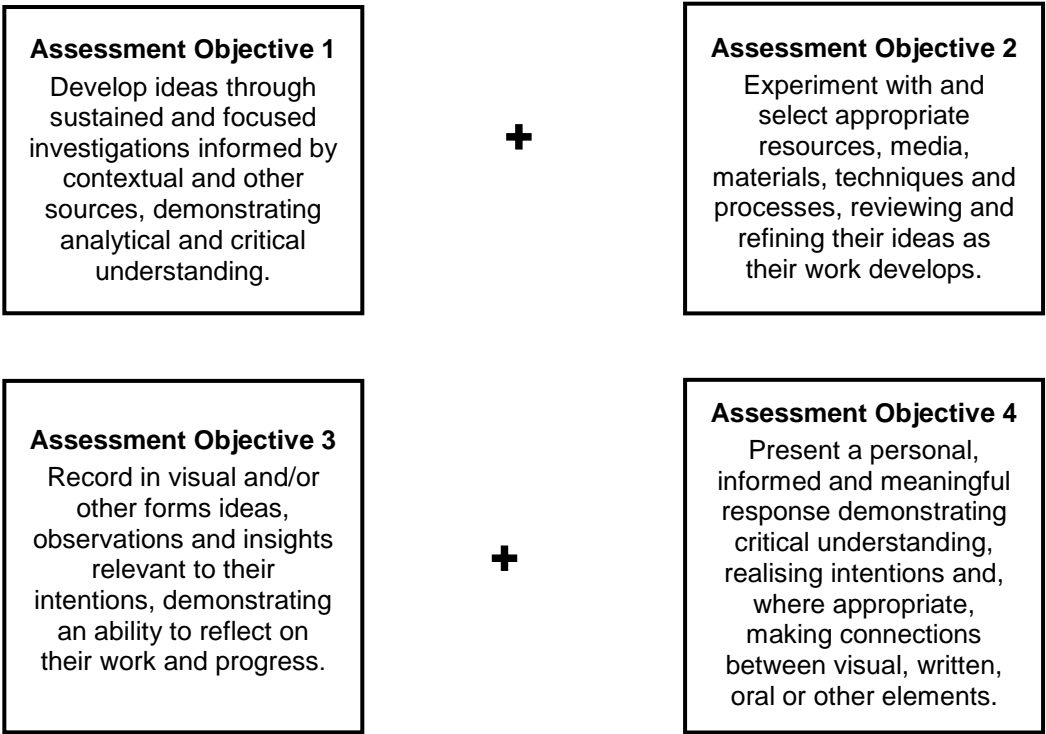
**Assessment Objective 1**
Develop ideas through sustained and focused investigations informed by contextual and other sources, demonstrating analytical and critical understanding.

+

**Assessment Objective 2**
Experiment with and select appropriate resources, media, materials, techniques and processes, reviewing and refining their ideas as their work develops.

**Assessment Objective 3**
Record in visual and/or other forms ideas, observations and insights relevant to their intentions, demonstrating an ability to reflect on their work and progress.

+

**Assessment Objective 4**
Present a personal, informed and meaningful response demonstrating critical understanding, realising intentions and, where appropriate, making connections between visual, written, oral or other elements.